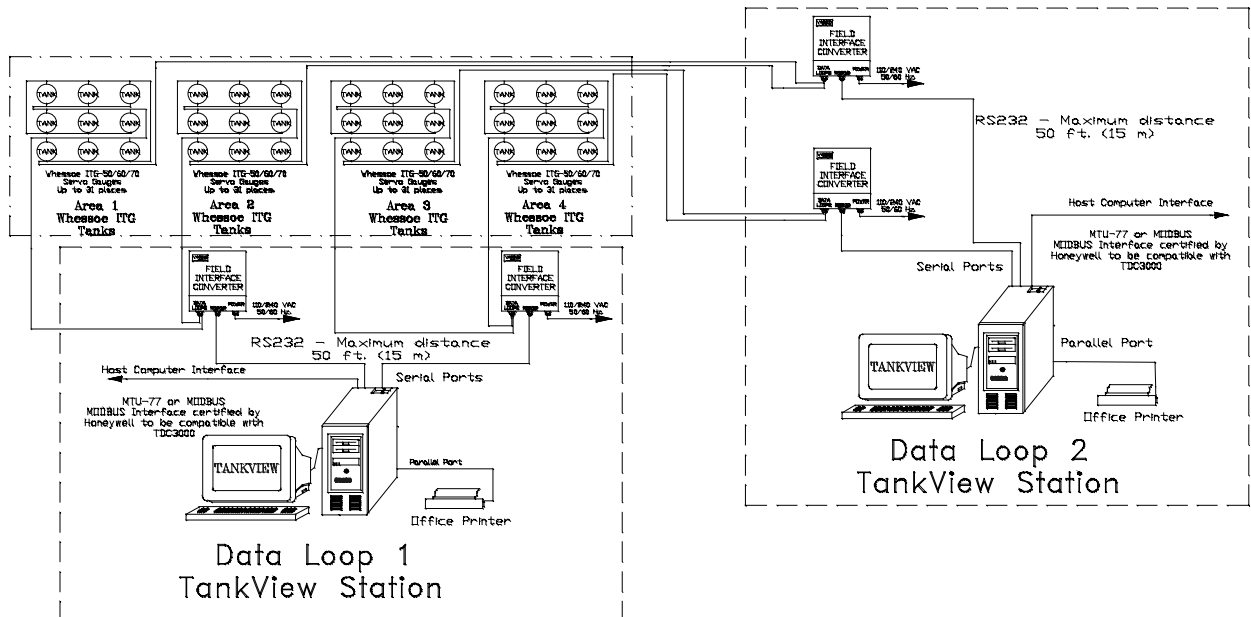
TANK TANK TANK
TANK TANK TANK
TANK TANK TANK

Whessoe ITG-50/60/70 Servo Gauges Up to 31 places
Area 1 Whessoe ITG Tanks

TANK TANK TANK
TANK TANK TANK
TANK TANK TANK

Whessoe ITG-50/60/70 Servo Gauges Up to 31 places
Area 2 Whessoe ITG Tanks

TANK TANK TANK
TANK TANK TANK
TANK TANK TANK

Whessoe ITG-50/60/70 Servo Gauges Up to 31 places
Area 3 Whessoe ITG Tanks

TANK TANK TANK
TANK TANK TANK
TANK TANK TANK

Whessoe ITG-50/60/70 Servo Gauges Up to 31 places
Area 4 Whessoe ITG Tanks

FIELD INTERFACE CONVERTER
DATA LOOPS RS232 POWER
110/240 VAC 50/60 Hz.

FIELD INTERFACE CONVERTER
DATA LOOPS RS232 POWER
110/240 VAC 50/60 Hz.

RS232 - Maximum distance 50 ft. (15 m)

FIELD INTERFACE CONVERTER
DATA LOOPS RS232 POWER
110/240 VAC 50/60 Hz.

FIELD INTERFACE CONVERTER
DATA LOOPS RS232 POWER
110/240 VAC 50/60 Hz.

RS232 - Maximum distance 50 ft. (15 m)

Host Computer Interface
MTU-77 or MODBUS
MODBUS Interface certified by Honeywell to be compatible with TDC3000

Serial Ports

TANKVIEW

Parallel Port

Office Printer

Data Loop 1
TankView Station

Host Computer Interface
MTU-77 or MODBUS
MODBUS Interface certified by Honeywell to be compatible with TDC3000

Serial Ports

TANKVIEW

Parallel Port

Office Printer

Data Loop 2
TankView Station